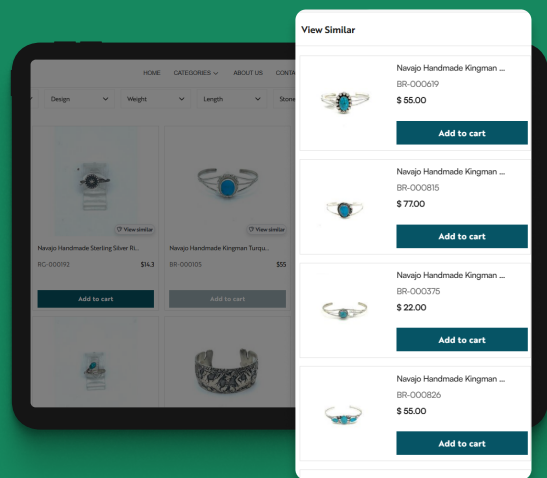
HOME CATEGORIES ABOUT US CONTA

Design Weight Length Stone

View similar

Navajo Handmade Sterling Silver Ri...

RG-000092 $14.3

Add to cart

View similar

Navajo Handmade Kingman Turqu...

BR-000105 $55

Add to cart

View Similar

Navajo Handmade Kingman ...

BR-000619

$ 55.00

Add to cart

Navajo Handmade Kingman ...

BR-000815

$ 77.00

Add to cart

Navajo Handmade Kingman ...

BR-000375

$ 22.00

Add to cart

Navajo Handmade Kingman ...

BR-000826

$ 55.00

Add to cart